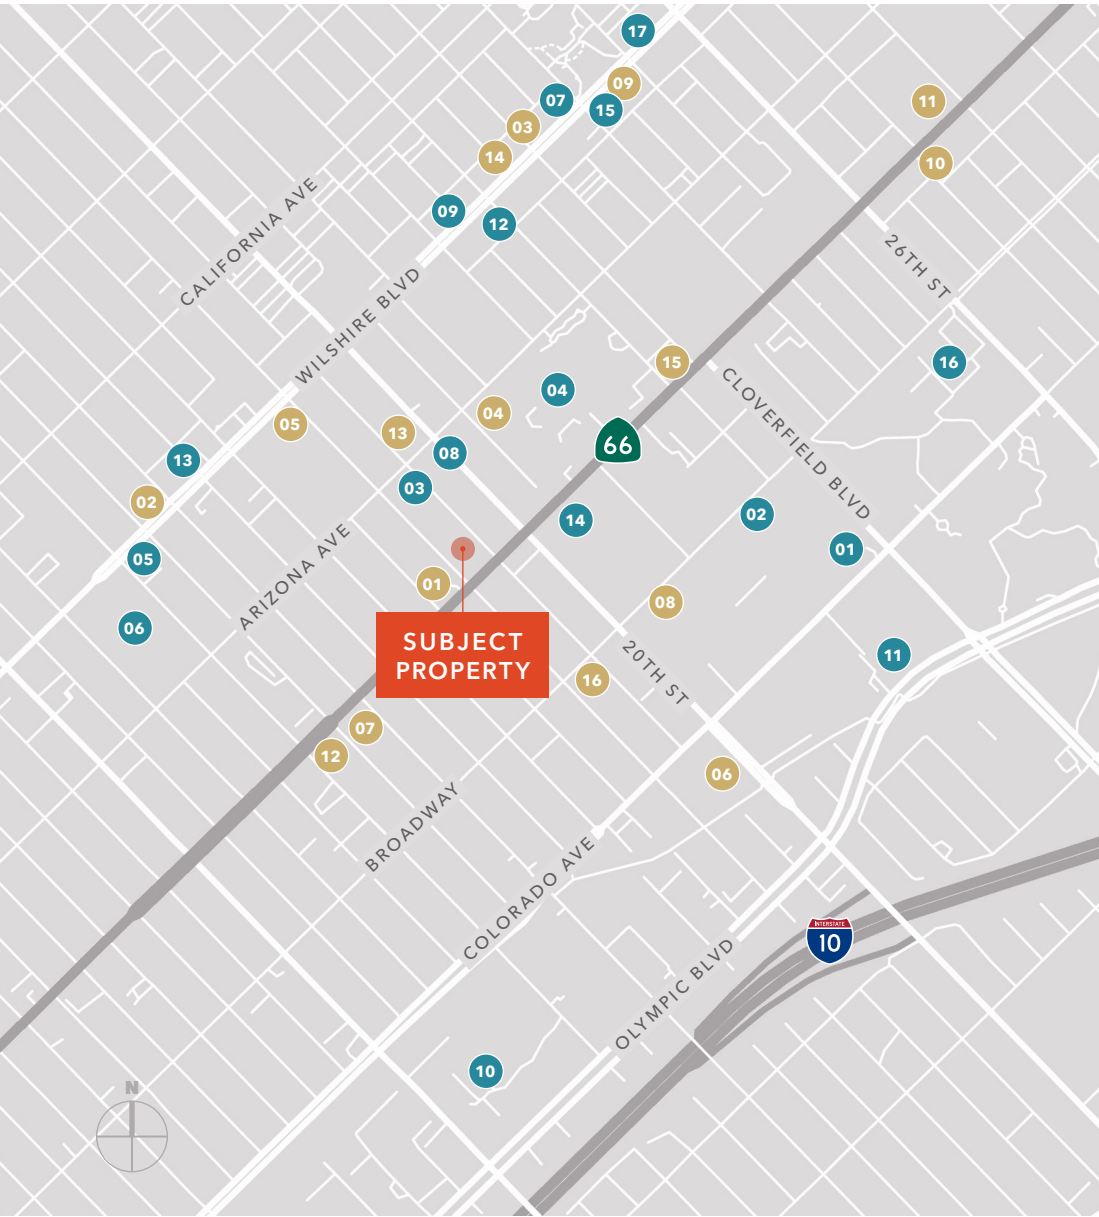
17
09
07
15
11
03
14
10
CALIFORNIA AVE
09
12
26TH ST
WILSHIRE BLVD
15
16
CLOVERFIELD BLVD
04
05
04
13
66
13
08
03
02
14
02
01
05
ARIZONA AVE
01
08
06
SUBJECT PROPERTY
11
16
20TH ST
07
12
06
BROADWAY
COLORADO AVE
INTERSTATE
10
OLYMPIC BLVD
10
N